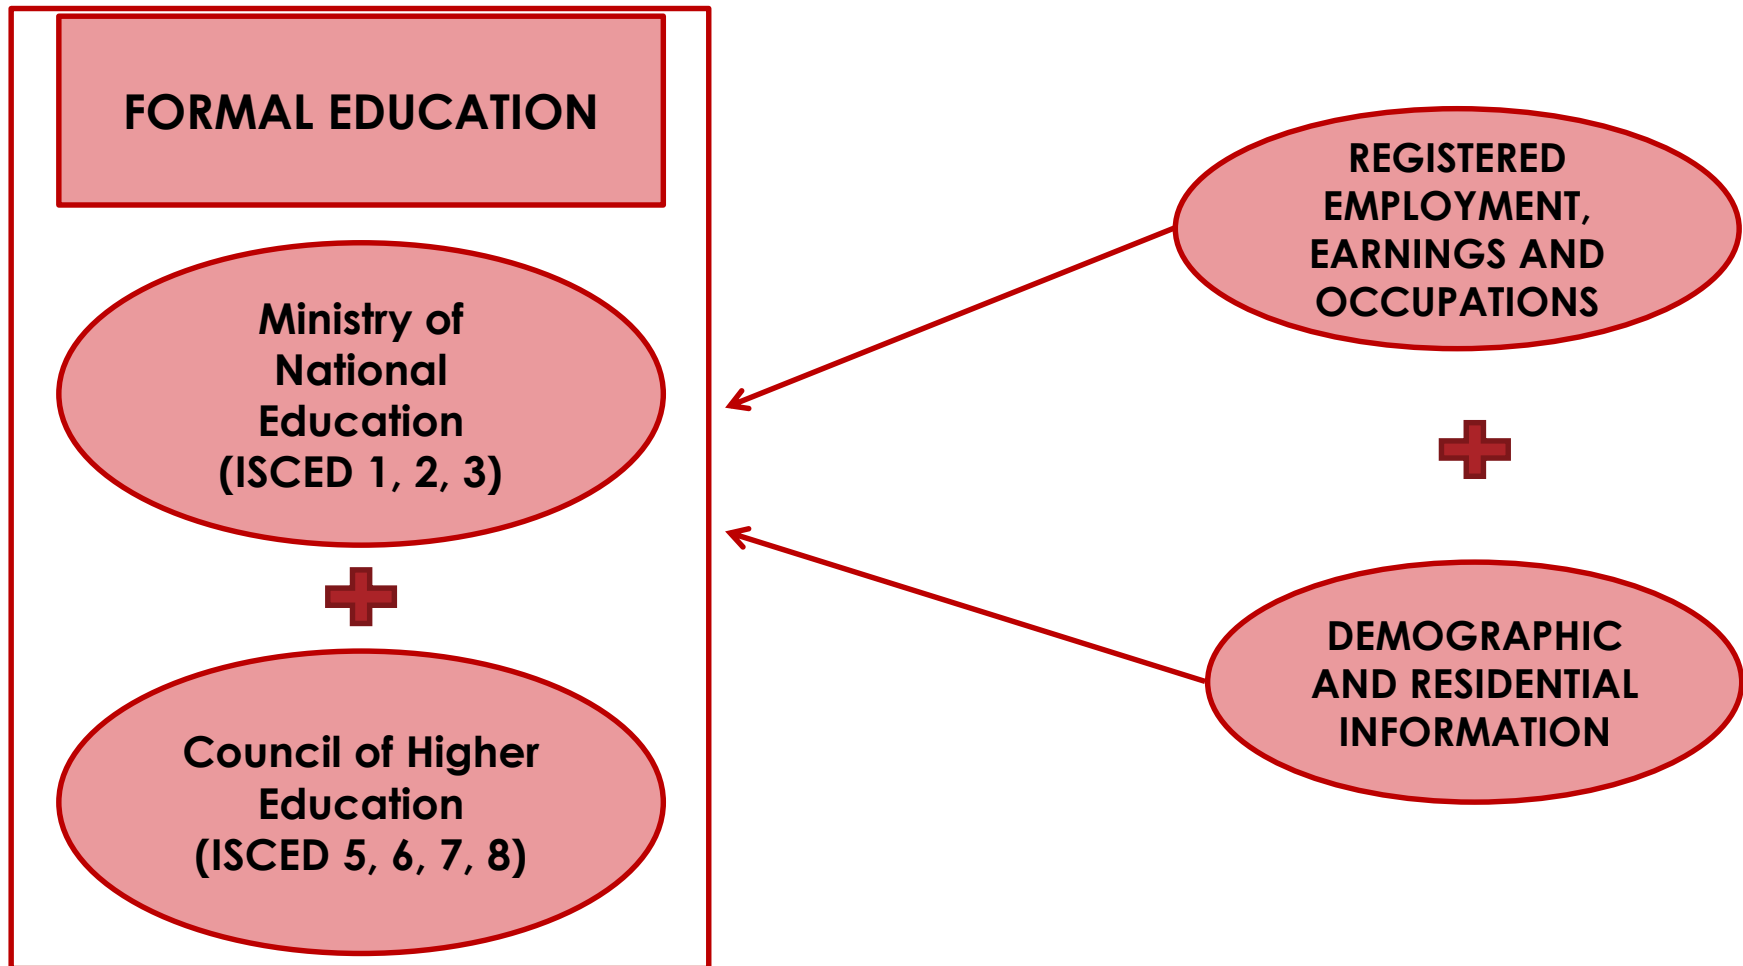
FORMAL EDUCATION

Ministry of National Education (ISCED 1, 2, 3)

Council of Higher Education (ISCED 5, 6, 7, 8)

REGISTERED EMPLOYMENT, EARNINGS AND OCCUPATIONS

DEMOGRAPHIC AND RESIDENTIAL INFORMATION